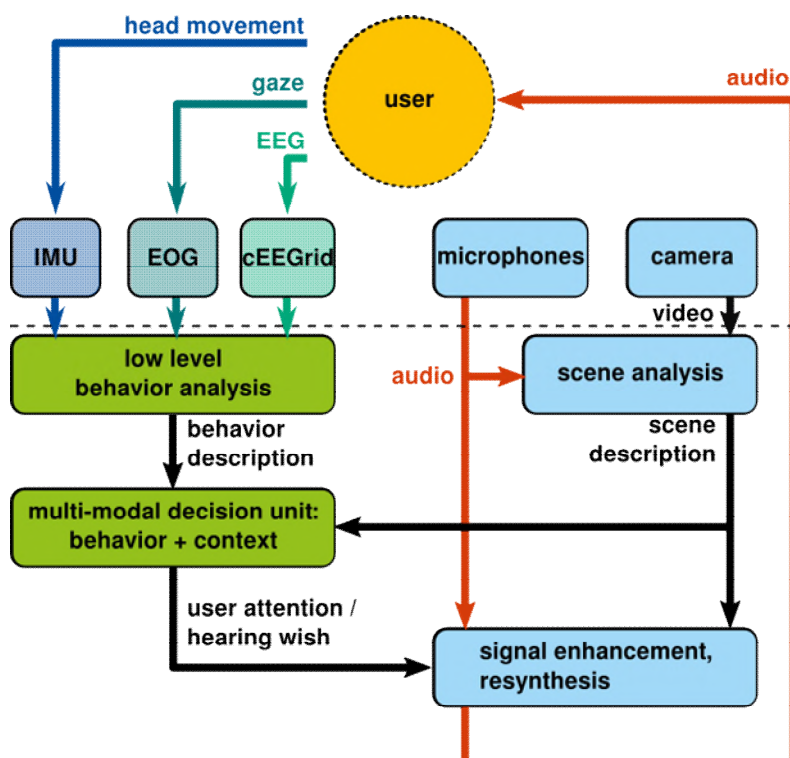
head movement

gaze

EEG

user

audio

IMU

EOG

cEEGrid

microphones

camera

video

low level behavior analysis

audio

scene analysis

behavior description

scene description

multi-modal decision unit: behavior + context

user attention / hearing wish

signal enhancement, resynthesis